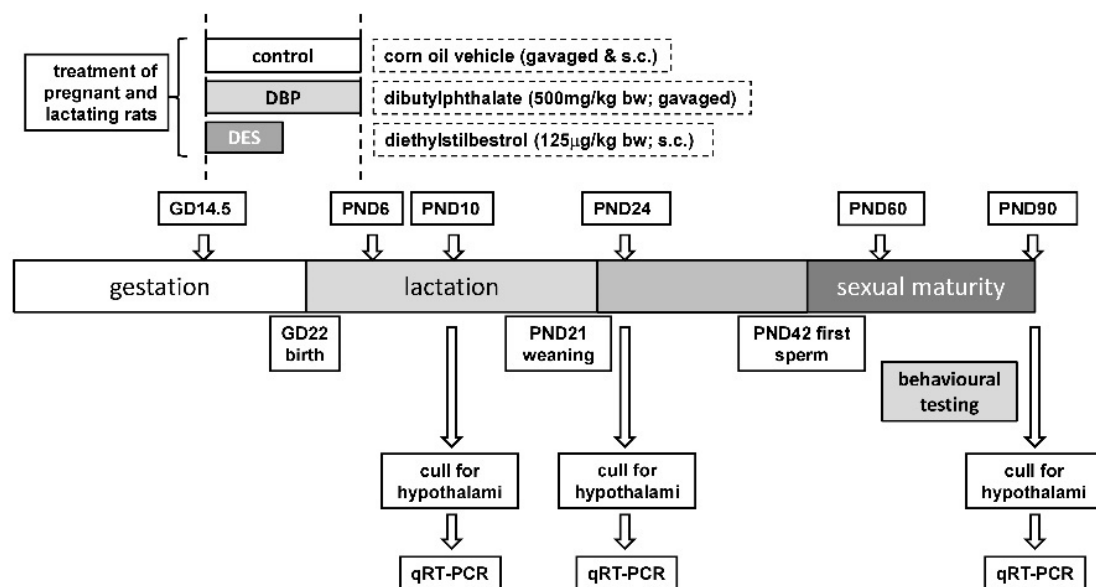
treatment of pregnant and lactating rats

control

corn oil vehicle (gavaged & s.c.)

DBP

dibutylphthalate (500mg/kg bw; gavaged)

DES

diethylstilbestrol (125$\mu$g/kg bw; s.c.)

GD14.5

PND6

PND10

PND24

PND60

PND90

gestation

lactation

sexual maturity

GD22 birth

PND21 weaning

PND42 first sperm

behavioural testing

cull for hypothalami

cull for hypothalami

cull for hypothalami

qRT-PCR

qRT-PCR

qRT-PCR